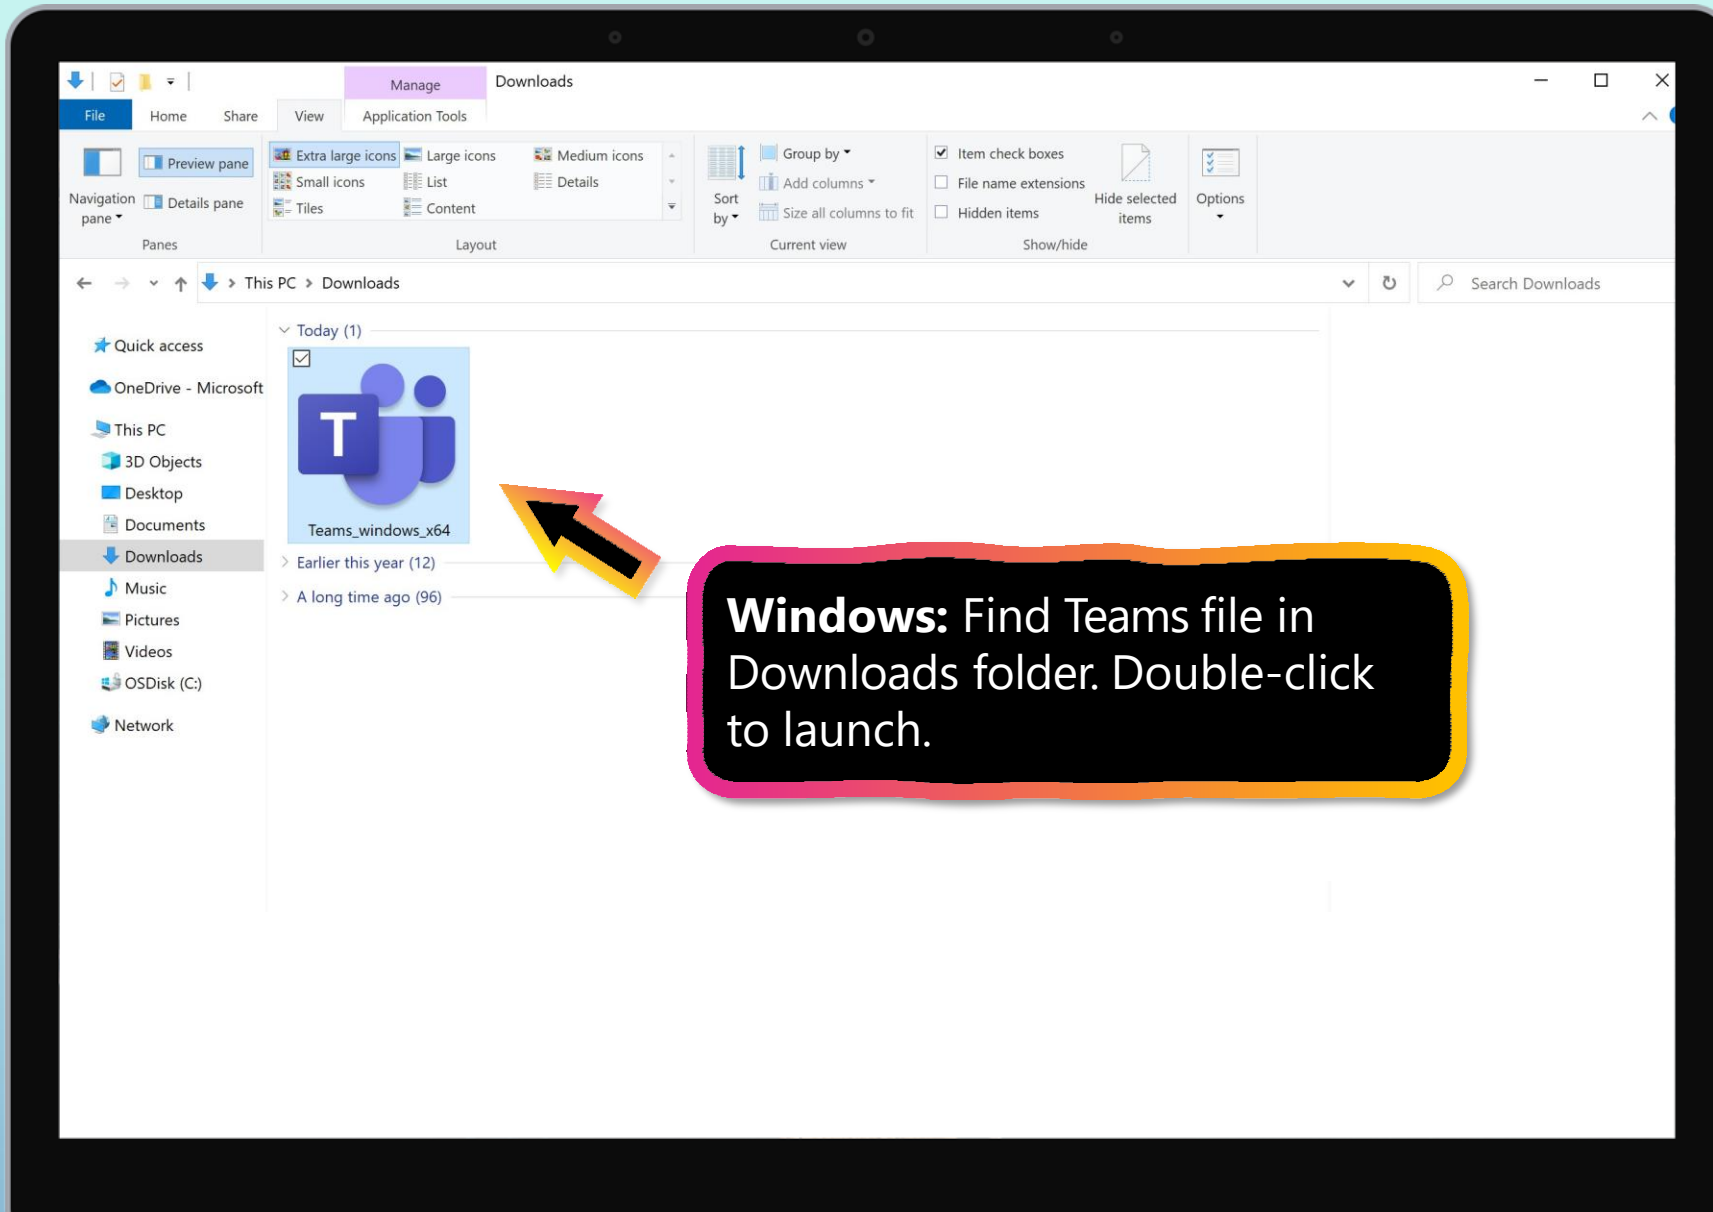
Manage
Downloads

File
Home
Share
View
Application Tools

Navigation pane
Preview pane
Details pane
Panes

Extra large icons
Large icons
Medium icons
Small icons
List
Details
Tiles
Content
Layout

Sort by
Group by
Add columns
Size all columns to fit
Current view

Item check boxes
File name extensions
Hidden items
Hide selected items
Show/hide

Options

This PC > Downloads
Search Downloads

Quick access
OneDrive - Microsoft
This PC
3D Objects
Desktop
Documents
Downloads
Music
Pictures
Videos
OSDisk (C:)
Network

Today (1)
Teams_windows_x64
Earlier this year (12)
A long time ago (96)

**Windows:** Find Teams file in Downloads folder. Double-click to launch.